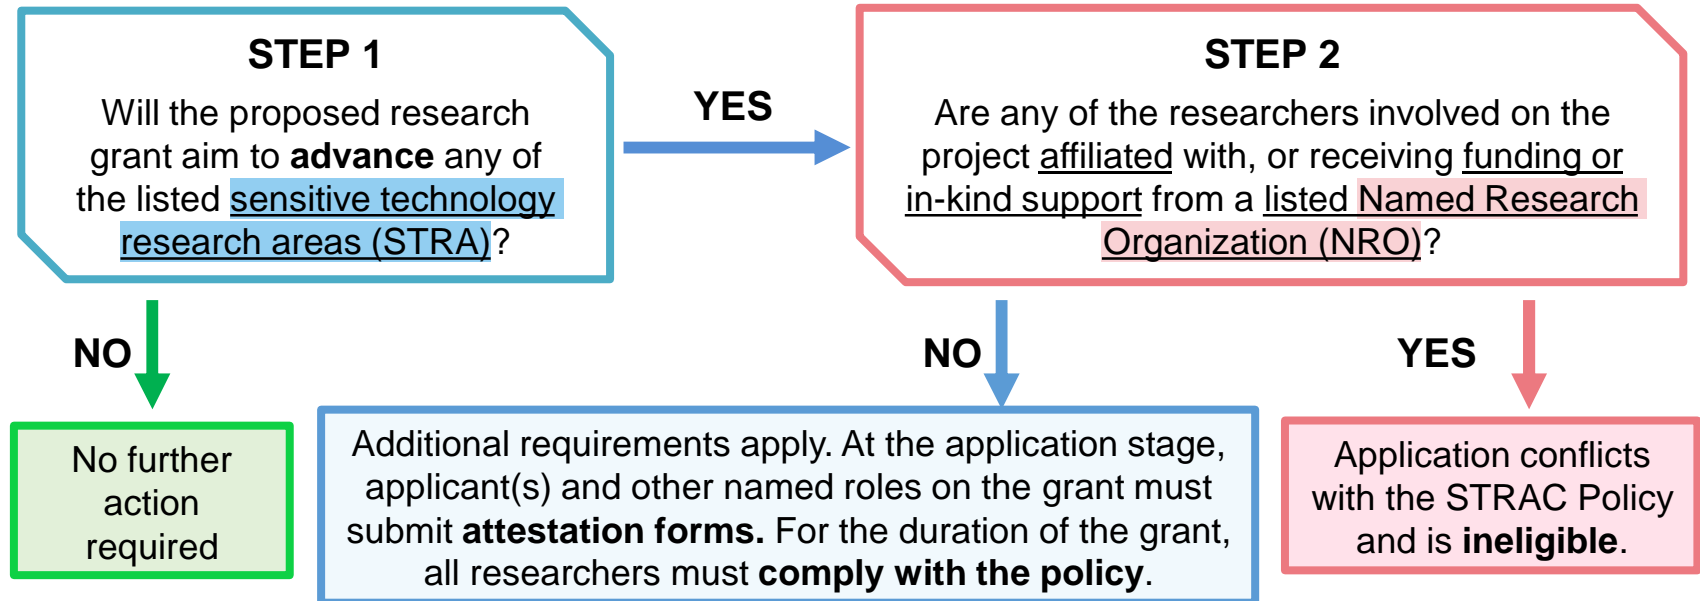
STEP 1

Will the proposed research grant aim to **advance** any of the listed sensitive technology research areas (STRA)?

YES

STEP 2

Are any of the researchers involved on the project affiliated with, or receiving funding or in-kind support from a listed Named Research Organization (NRO)?

NO

No further action required

NO

Additional requirements apply. At the application stage, applicant(s) and other named roles on the grant must submit **attestation forms.** For the duration of the grant, all researchers must **comply with the policy**.

YES

Application conflicts with the STRAC Policy and is **ineligible**.